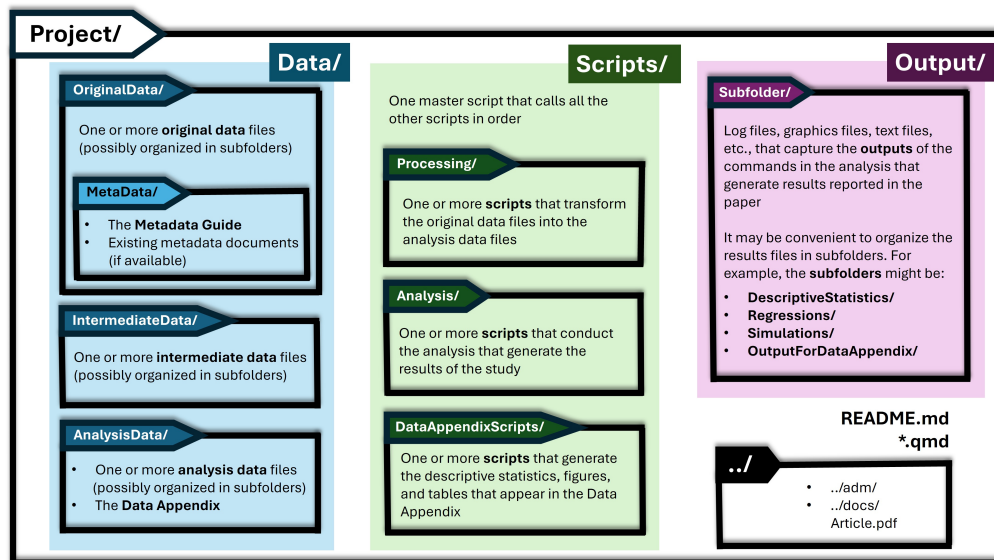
Project/

Data/

OriginalData/

One or more original data files (possibly organized in subfolders)

MetaData/

- The Metadata Guide
- Existing metadata documents (if available)

IntermediateData/

One or more intermediate data files (possibly organized in subfolders)

AnalysisData/

- One or more analysis data files (possibly organized in subfolders)
- The Data Appendix

Scripts/

One master script that calls all the other scripts in order

Processing/

One or more scripts that transform the original data files into the analysis data files

Analysis/

One or more scripts that conduct the analysis that generate the results of the study

DataAppendixScripts/

One or more scripts that generate the descriptive statistics, figures, and tables that appear in the Data Appendix

Output/

Subfolder/

Log files, graphics files, text files, etc., that capture the outputs of the commands in the analysis that generate results reported in the paper

It may be convenient to organize the results files in subfolders. For example, the subfolders might be:

- DescriptiveStatistics/
- Regressions/
- Simulations/
- OutputForDataAppendix/

README.md
*.qmd

../

- ../adm/
- ../docs/
Article.pdf